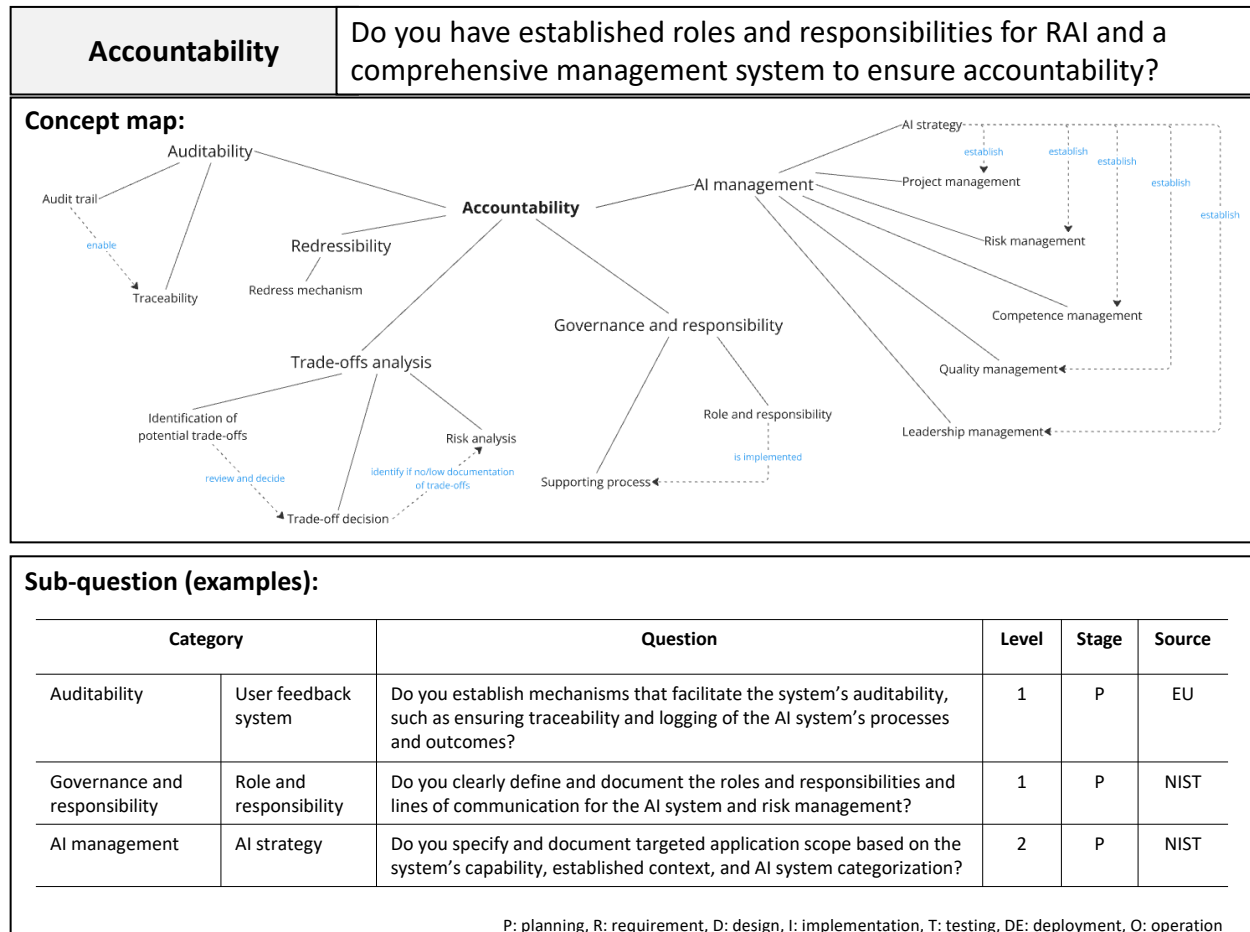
| Accountability | Do you have established roles and responsibilities for RAI and a comprehensive management system to ensure accountability? |
|---|---|

Concept map:

Auditability
Audit trail
enable
Traceability
Accountability
Redressibility
Redress mechanism
Trade-offs analysis
Identification of potential trade-offs
review and decide
Trade-off decision
Risk analysis
identify if no/low documentation of trade-offs
Governance and responsibility
Role and responsibility
is implemented
Supporting process
AI management
AI strategy
establish
establish
establish
establish
establish
Project management
Risk management
Competence management
Quality management
Leadership management

Sub-question (examples):

| Category | | Question | Level | Stage | Source |
|---|---|---|---|---|---|
| Auditability | User feedback system | Do you establish mechanisms that facilitate the system's auditability, such as ensuring traceability and logging of the AI system's processes and outcomes? | 1 | P | EU |
| Governance and responsibility | Role and responsibility | Do you clearly define and document the roles and responsibilities and lines of communication for the AI system and risk management? | 1 | P | NIST |
| AI management | AI strategy | Do you specify and document targeted application scope based on the system's capability, established context, and AI system categorization? | 2 | P | NIST |

P: planning, R: requirement, D: design, I: implementation, T: testing, DE: deployment, O: operation